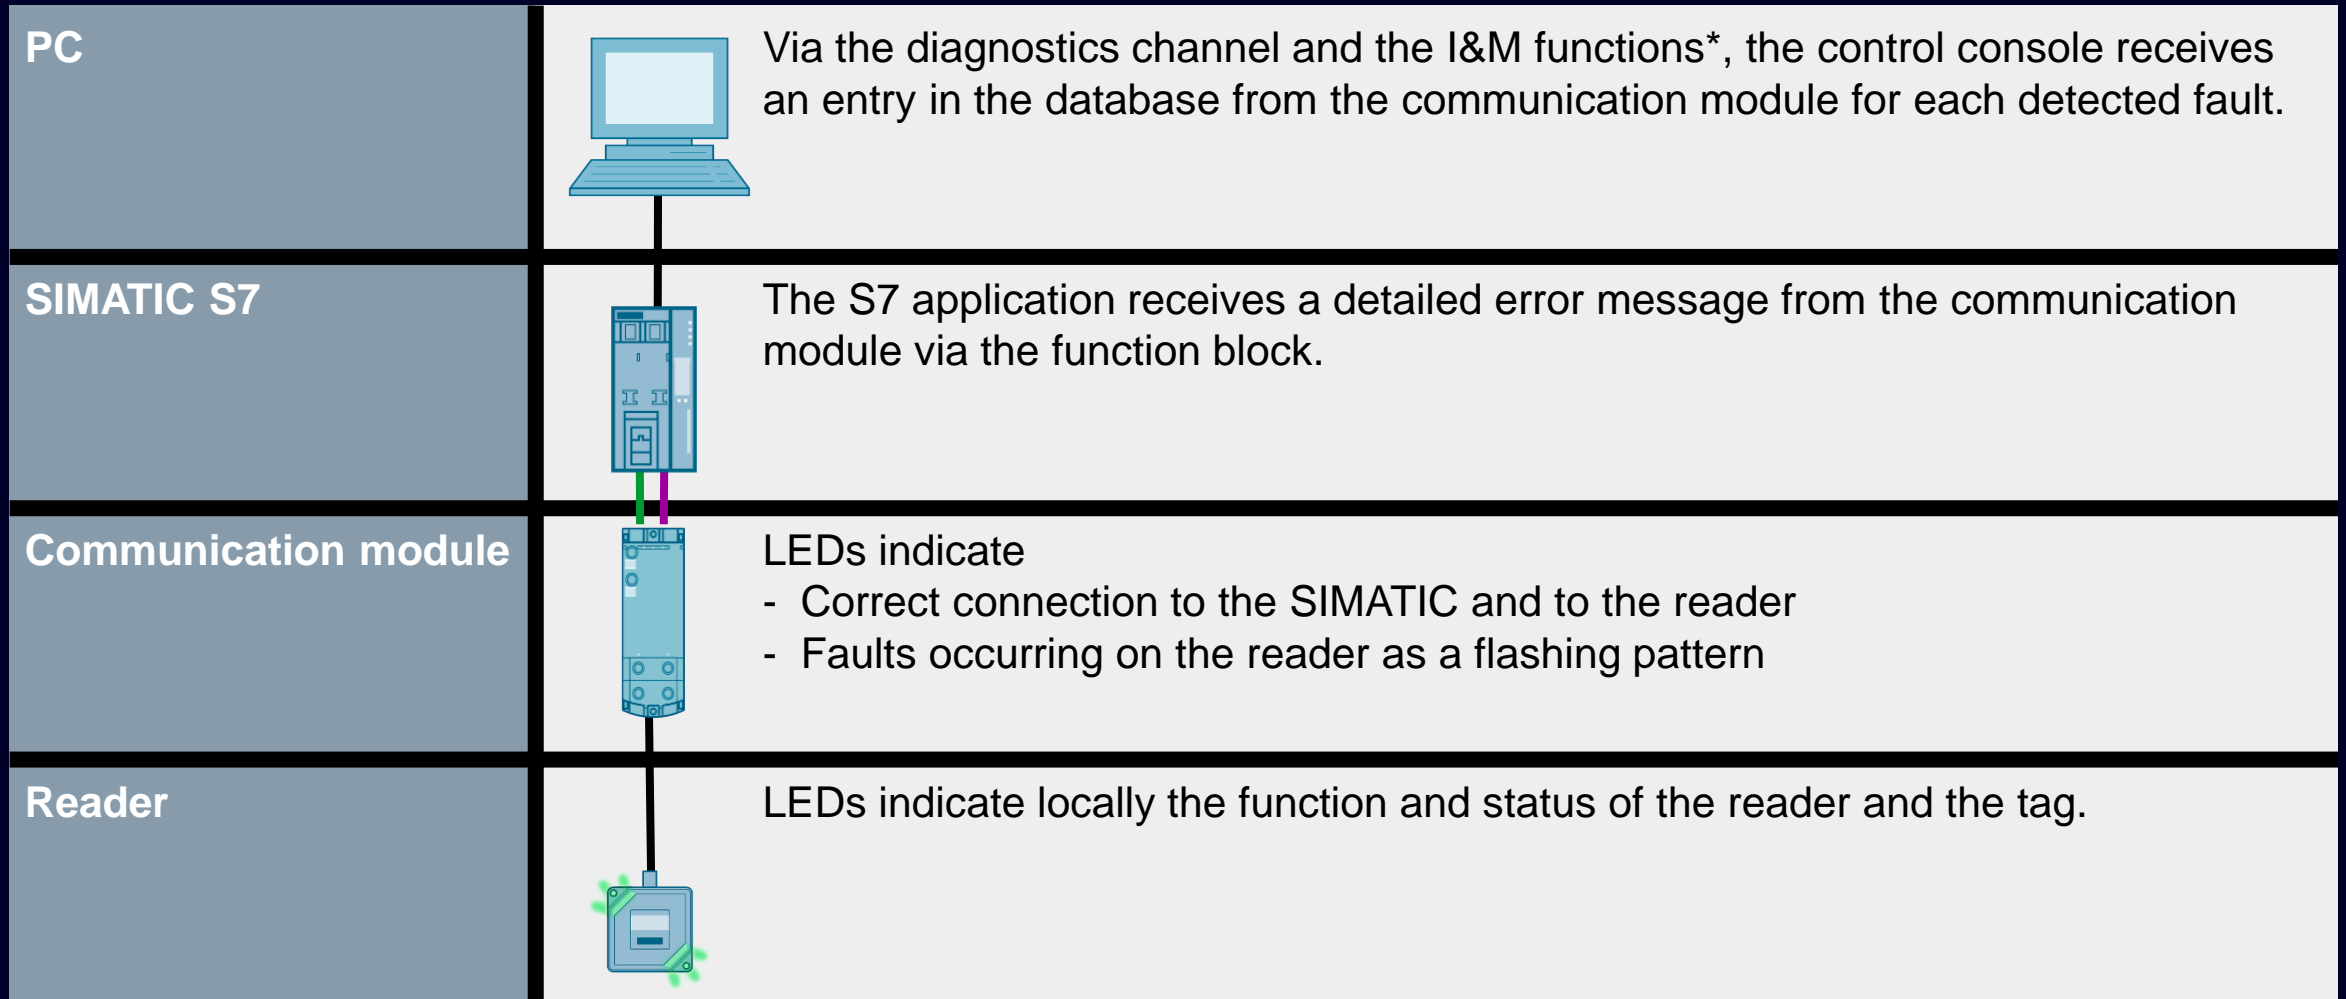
| | |
|---|---|
| PC | Via the diagnostics channel and the I&M functions*, the control console receives an entry in the database from the communication module for each detected fault. |
| SIMATIC S7 | The S7 application receives a detailed error message from the communication module via the function block. |
| Communication module | LEDs indicate<br>- Correct connection to the SIMATIC and to the reader<br>- Faults occurring on the reader as a flashing pattern |
| Reader | LEDs indicate locally the function and status of the reader and the tag. |